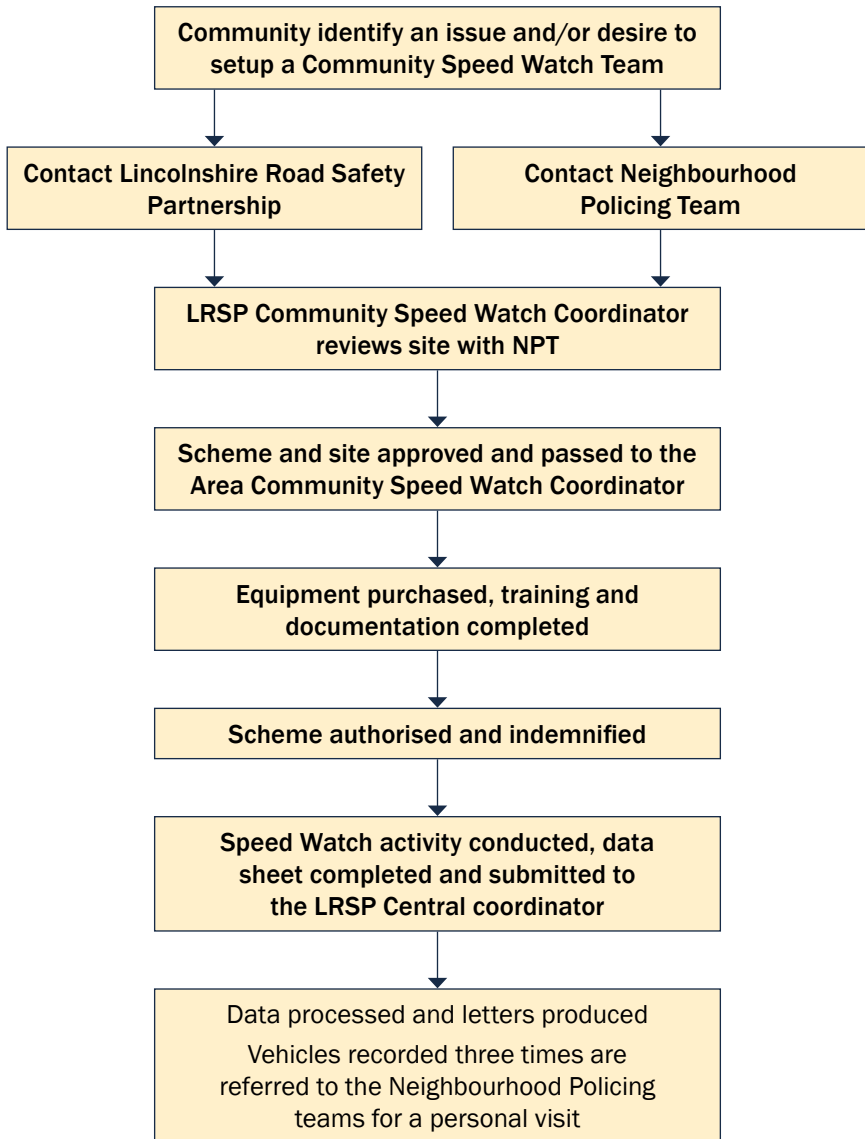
Community identify an issue and/or desire to setup a Community Speed Watch Team

Contact Lincolnshire Road Safety Partnership

Contact Neighbourhood Policing Team

LRSP Community Speed Watch Coordinator reviews site with NPT

Scheme and site approved and passed to the Area Community Speed Watch Coordinator

Equipment purchased, training and documentation completed

Scheme authorised and indemnified

Speed Watch activity conducted, data sheet completed and submitted to the LRSP Central coordinator

Data processed and letters produced

Vehicles recorded three times are referred to the Neighbourhood Policing teams for a personal visit